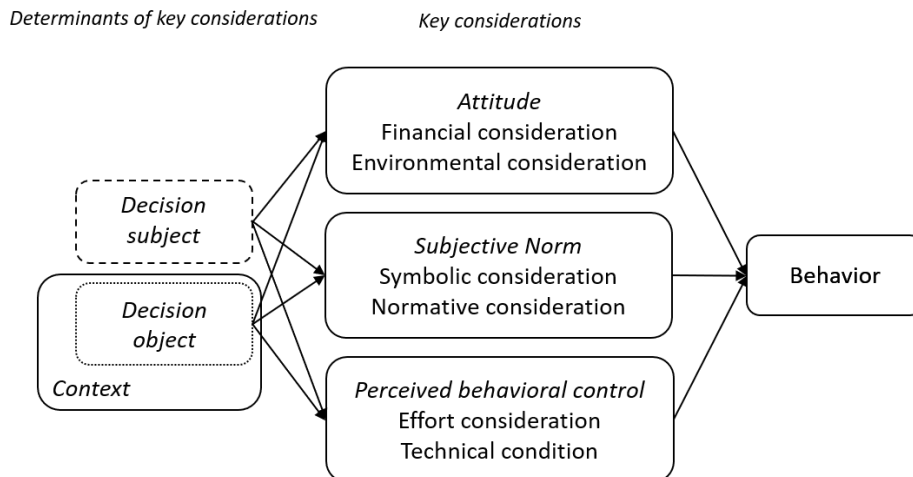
Determinants of key considerations

Key considerations

Decision subject

Decision object

Context

Attitude
Financial consideration
Environmental consideration

Subjective Norm
Symbolic consideration
Normative consideration

Perceived behavioral control
Effort consideration
Technical condition

Behavior